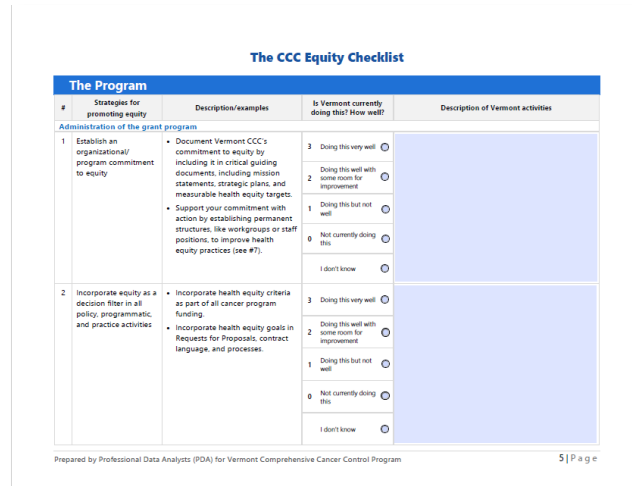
The CCC Equity Checklist

The Program

| # | Strategies for promoting equity | Description/examples | Is Vermont currently doing this? How well? | Description of Vermont activities |
|---|---|---|---|---|
| Administration of the grant program | | | | |
| 1 | Establish an organizational/ program commitment to equity | • Document Vermont CCC's commitment to equity by including it in critical guiding documents, including mission statements, strategic plans, and measurable health equity targets. • Support your commitment with action by establishing permanent structures, like workgroups or staff positions, to improve health equity practices (see #7). | 3 Doing this very well 2 Doing this well with some room for improvement 1 Doing this but not well 0 Not currently doing this I don't know | |
| 2 | Incorporate equity as a decision filter in all policy, programmatic, and practice activities | • Incorporate health equity criteria as part of all cancer program funding. • Incorporate health equity goals in Requests for Proposals, contract language, and processes. | 3 Doing this very well 2 Doing this well with some room for improvement 1 Doing this but not well 0 Not currently doing this I don't know | |

Prepared by Professional Data Analysts (PDA) for Vermont Comprehensive Cancer Control Program

5 | Page